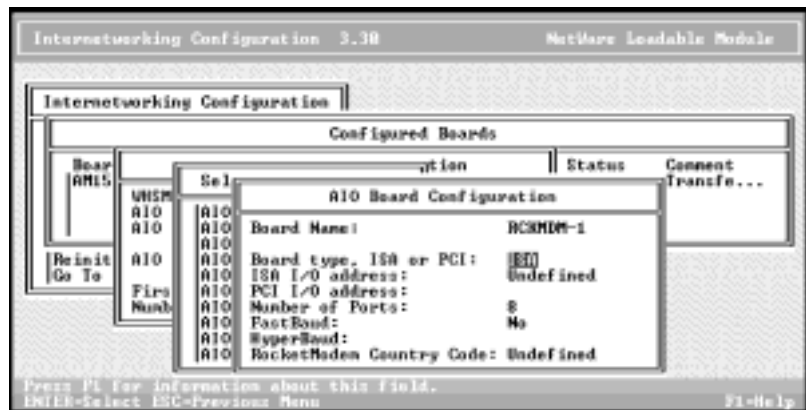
Internetworking Configuration 3.30 NetWare Loadable Module

Internetworking Configuration

Configured Boards

Boar
AMI5

Sel

ation

Status Comment
Transfe...

WNSM
AIO
AIO

AIO

Reinit
Go To

Firs
Numb

AIO
AIO
AIO
AIO
AIO
AIO
AIO
AIO
AIO
AIO
AIO

AIO Board Configuration

Board Name: RCKMDM-1

Board type, ISA or PCI: ISA
ISA I/O address: Undefined
PCI I/O address:
Number of Ports: 8
FastBaud: No
HyperBaud:
RocketModem Country Code: Undefined

Press F1 for information about this field.
ENTER=Select ESC=Previous Menu F1=Help